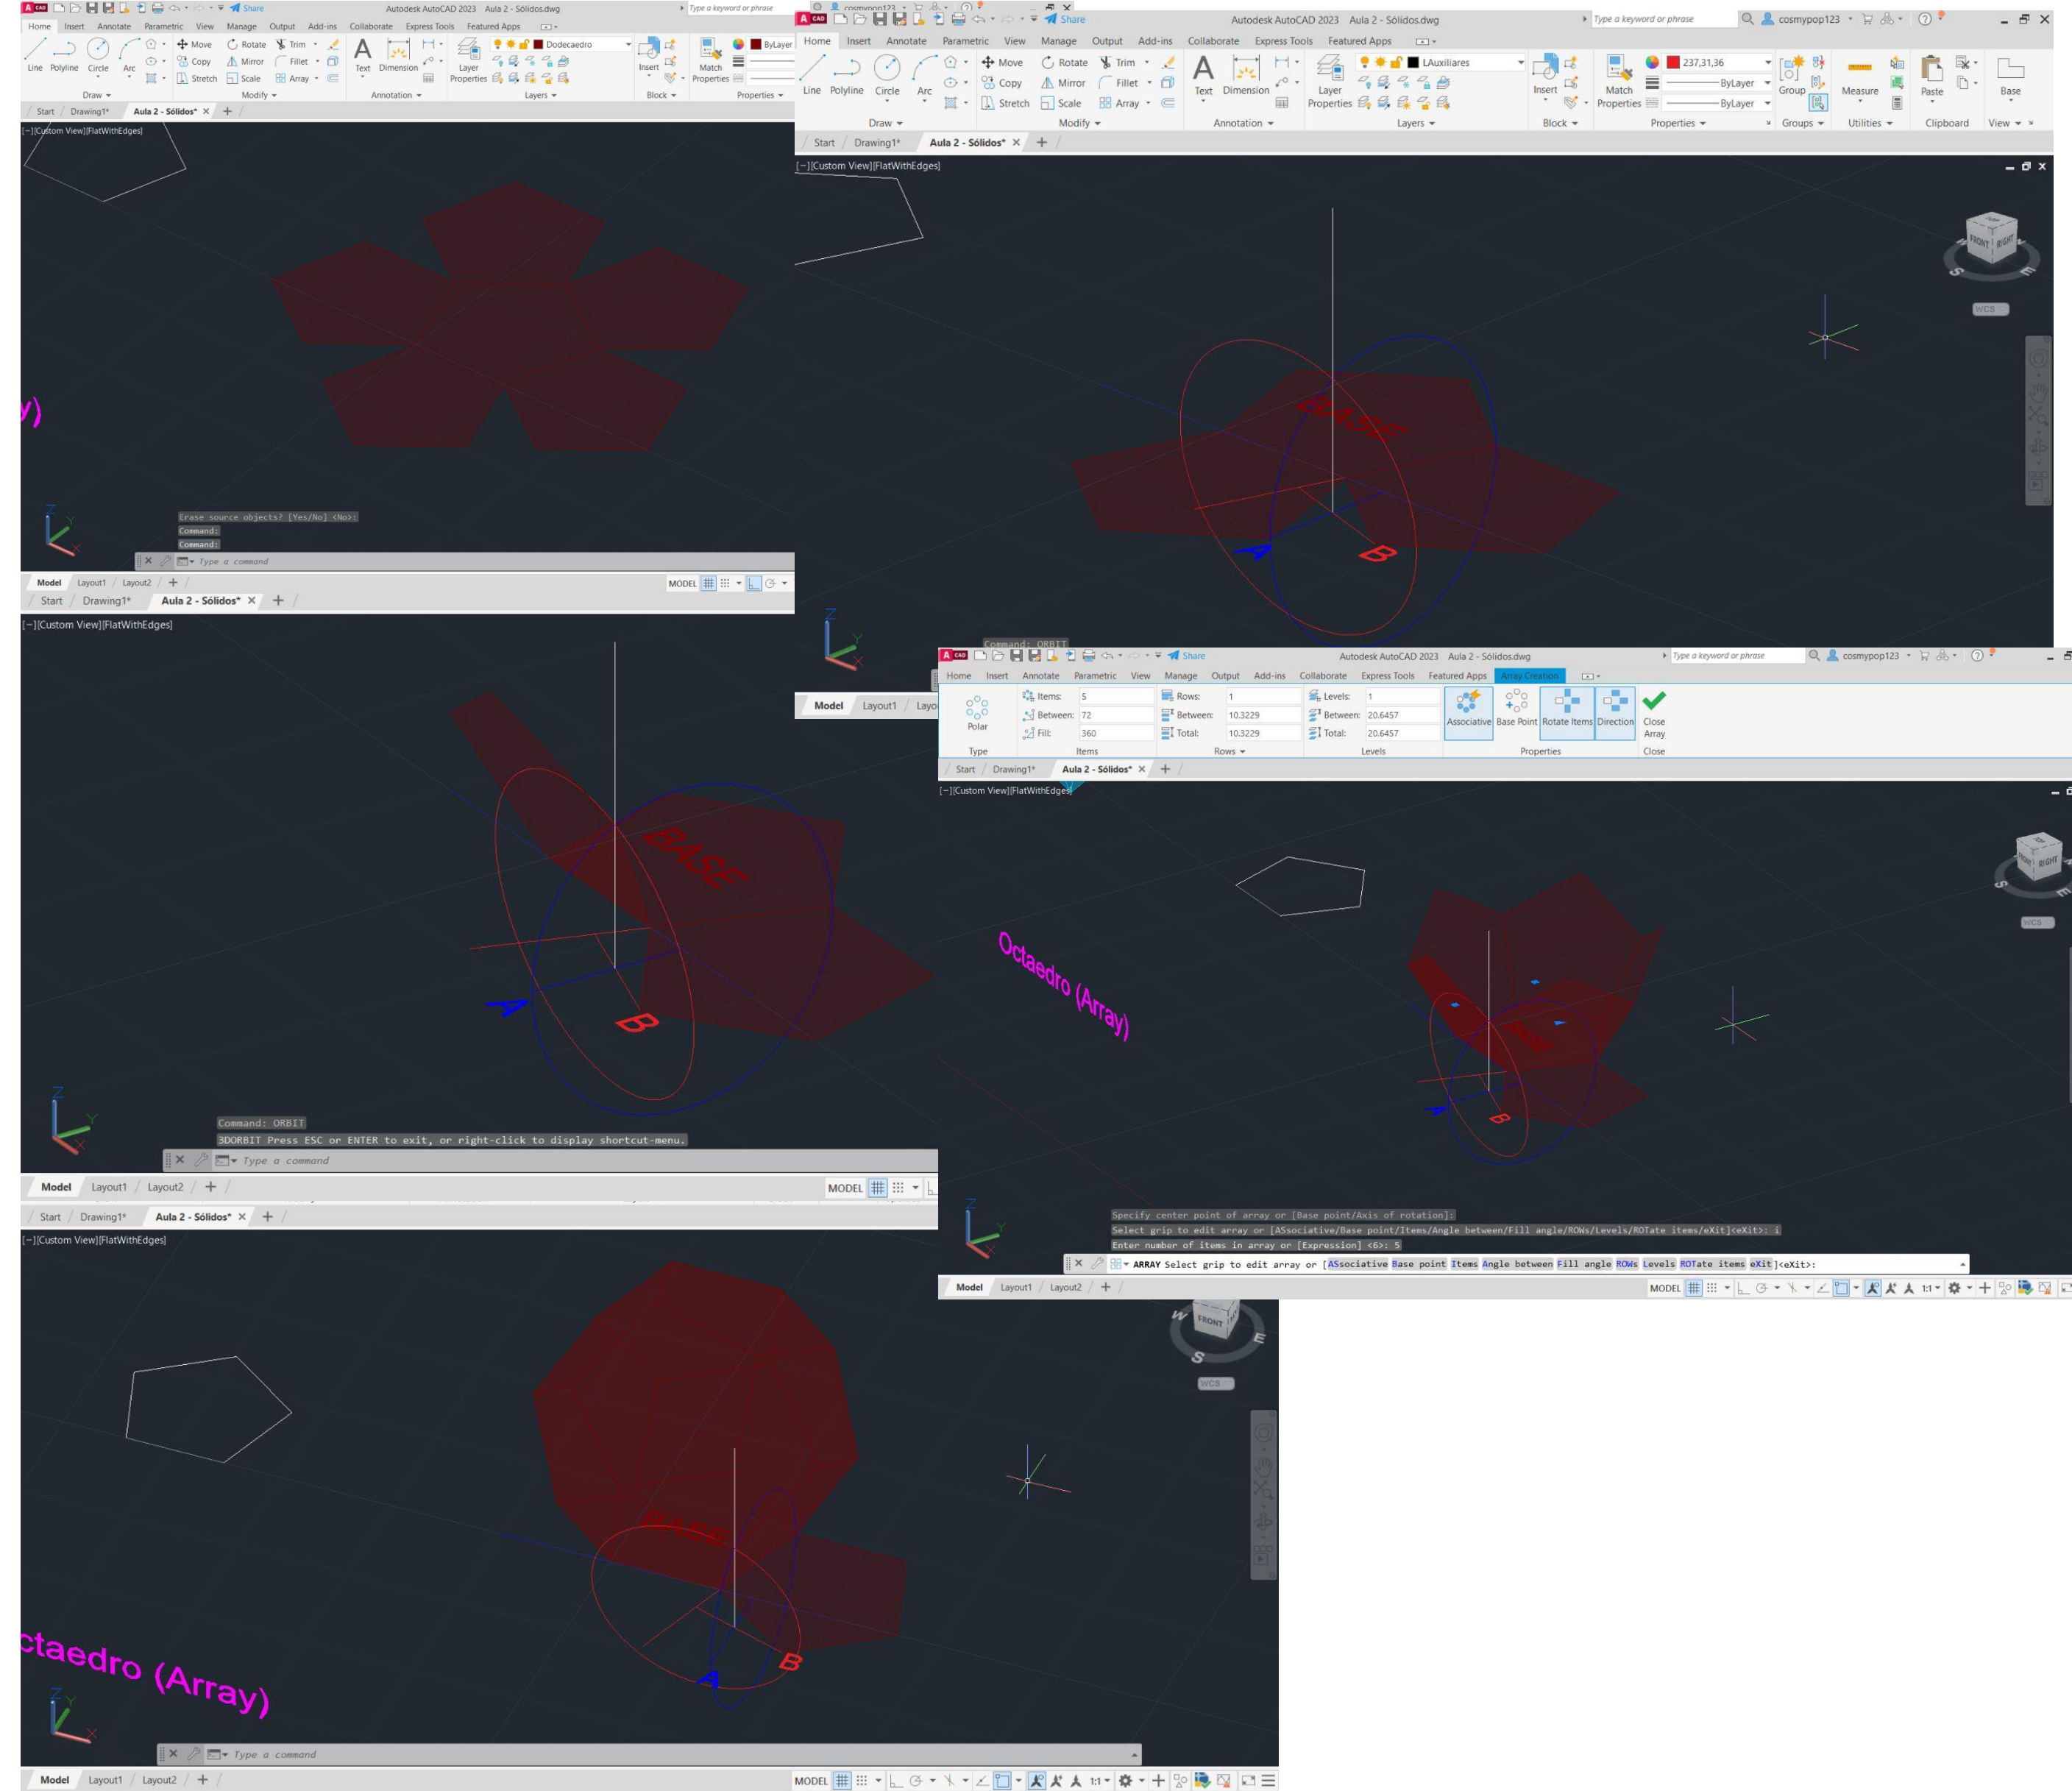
Share
Autodesk AutoCAD 2023 Aula 2 - Sólidos.dwg
Type a keyword or phrase
Home Insert Annotate Parametric View Manage Output Add-ins Collaborate Express Tools Featured Apps
Line Polyline Circle Arc
Move Rotate Trim
Copy Mirror Fillet
Stretch Scale Array
Text Dimension
Layer Properties
Dodecaedro
Insert
Match Properties
ByLayer
Draw Modify Annotation Layers Block Properties
Start Drawing1* Aula 2 - Sólidos*
[-][Custom View][FlatWithEdges]
y)
Erase source objects? [Yes/No] <No>:
Command:
Command:
Type a command
Model Layout1 Layout2
MODEL

Share
Autodesk AutoCAD 2023 Aula 2 - Sólidos.dwg
Type a keyword or phrase
cosmypop123
Home Insert Annotate Parametric View Manage Output Add-ins Collaborate Express Tools Featured Apps
Line Polyline Circle Arc
Move Rotate Trim
Copy Mirror Fillet
Stretch Scale Array
Text Dimension
Layer Properties
LAuxiliares
Insert
Match Properties
237,31,36
ByLayer
ByLayer
Group
Measure
Paste
Base
Draw Modify Annotation Layers Block Properties Groups Utilities Clipboard View
Start Drawing1* Aula 2 - Sólidos*
[-][Custom View][FlatWithEdges]
FRONT RIGHT
S E
WCS
BASE
A
B
Command: ORBIT
Model Layout1 Layo

Start Drawing1* Aula 2 - Sólidos*
[-][Custom View][FlatWithEdges]
BASE
A
B
Command: ORBIT
3DORBIT Press ESC or ENTER to exit, or right-click to display shortcut-menu.
Type a command
Model Layout1 Layout2
MODEL

Share
Autodesk AutoCAD 2023 Aula 2 - Sólidos.dwg
Type a keyword or phrase
cosmypop123
Home Insert Annotate Parametric View Manage Output Add-ins Collaborate Express Tools Featured Apps Array Creation
Polar
Items: 5
Between: 72
Fill: 360
Rows: 1
Between: 10.3229
Total: 10.3229
Levels: 1
Between: 20.6457
Total: 20.6457
Associative Base Point Rotate Items Direction
Close Array
Type Items Rows Levels Properties Close
Start Drawing1* Aula 2 - Sólidos*
[-][Custom View][FlatWithEdges]
FRONT RIGHT
S E
WCS
Octaedro (Array)
A
B
Specify center point of array or [Base point/Axis of rotation]:
Select grip to edit array or [ASsociative/Base point/Items/Angle between/Fill angle/ROWs/Levels/ROTate items/eXit]<eXit>: i
Enter number of items in array or [Expression] <6>: 5
ARRAY Select grip to edit array or [ASsociative Base point Items Angle between Fill angle ROWs Levels ROTate items eXit]<eXit>:
Model Layout1 Layout2
MODEL 1:1

Start Drawing1* Aula 2 - Sólidos*
[-][Custom View][FlatWithEdges]
W FRONT
S E
WCS
BASE
A
B
ctaedro (Array)
Type a command
Model Layout1 Layout2
MODEL 1:1